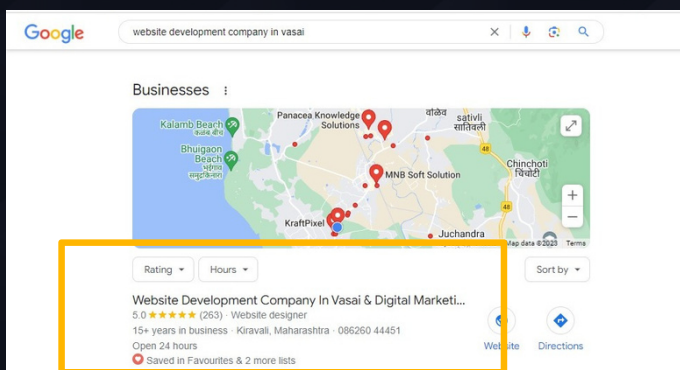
Google

website development company in vasai

Businesses

Panacea Knowledge Solutions

वालीव

sativli सातिवली

Kalamb Beach कळंब बीच

Bhuigaon Beach भुईगाव समुद्रकिनारा

48

Chinchoti चिंचोटी

MNB Soft Solution

KraftPixel

Juchandra

Map data ©2023 Terms

Rating

Hours

Sort by

Website Development Company In Vasai & Digital Marketi...

5.0 ★★★★★ (263) · Website designer

15+ years in business · Kiravali, Maharashtra · 086260 44451

Open 24 hours

Saved in Favourites & 2 more lists

Website

Directions